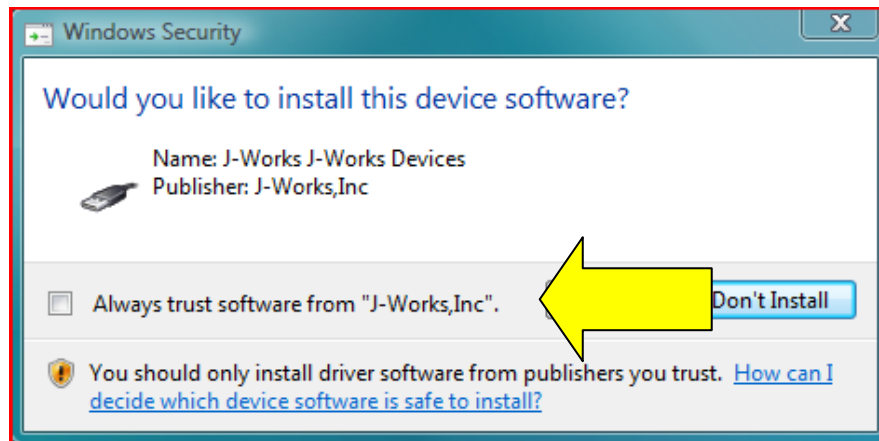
Windows Security

Would you like to install this device software?

Name: J-Works J-Works Devices
Publisher: J-Works,Inc

Always trust software from "J-Works,Inc".

Don't Install

You should only install driver software from publishers you trust. How can I decide which device software is safe to install?